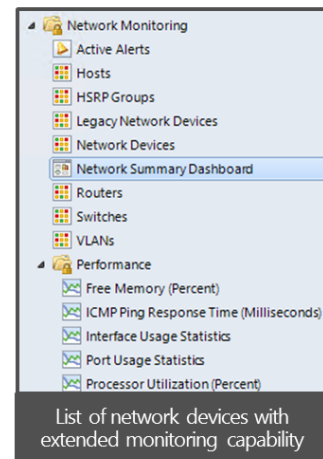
Network Monitoring
Active Alerts
Hosts
HSRP Groups
Legacy Network Devices
Network Devices
Network Summary Dashboard
Routers
Switches
VLANs
Performance
Free Memory (Percent)
ICMP Ping Response Time (Milliseconds)
Interface Usage Statistics
Port Usage Statistics
Processor Utilization (Percent)

List of network devices with extended monitoring capability